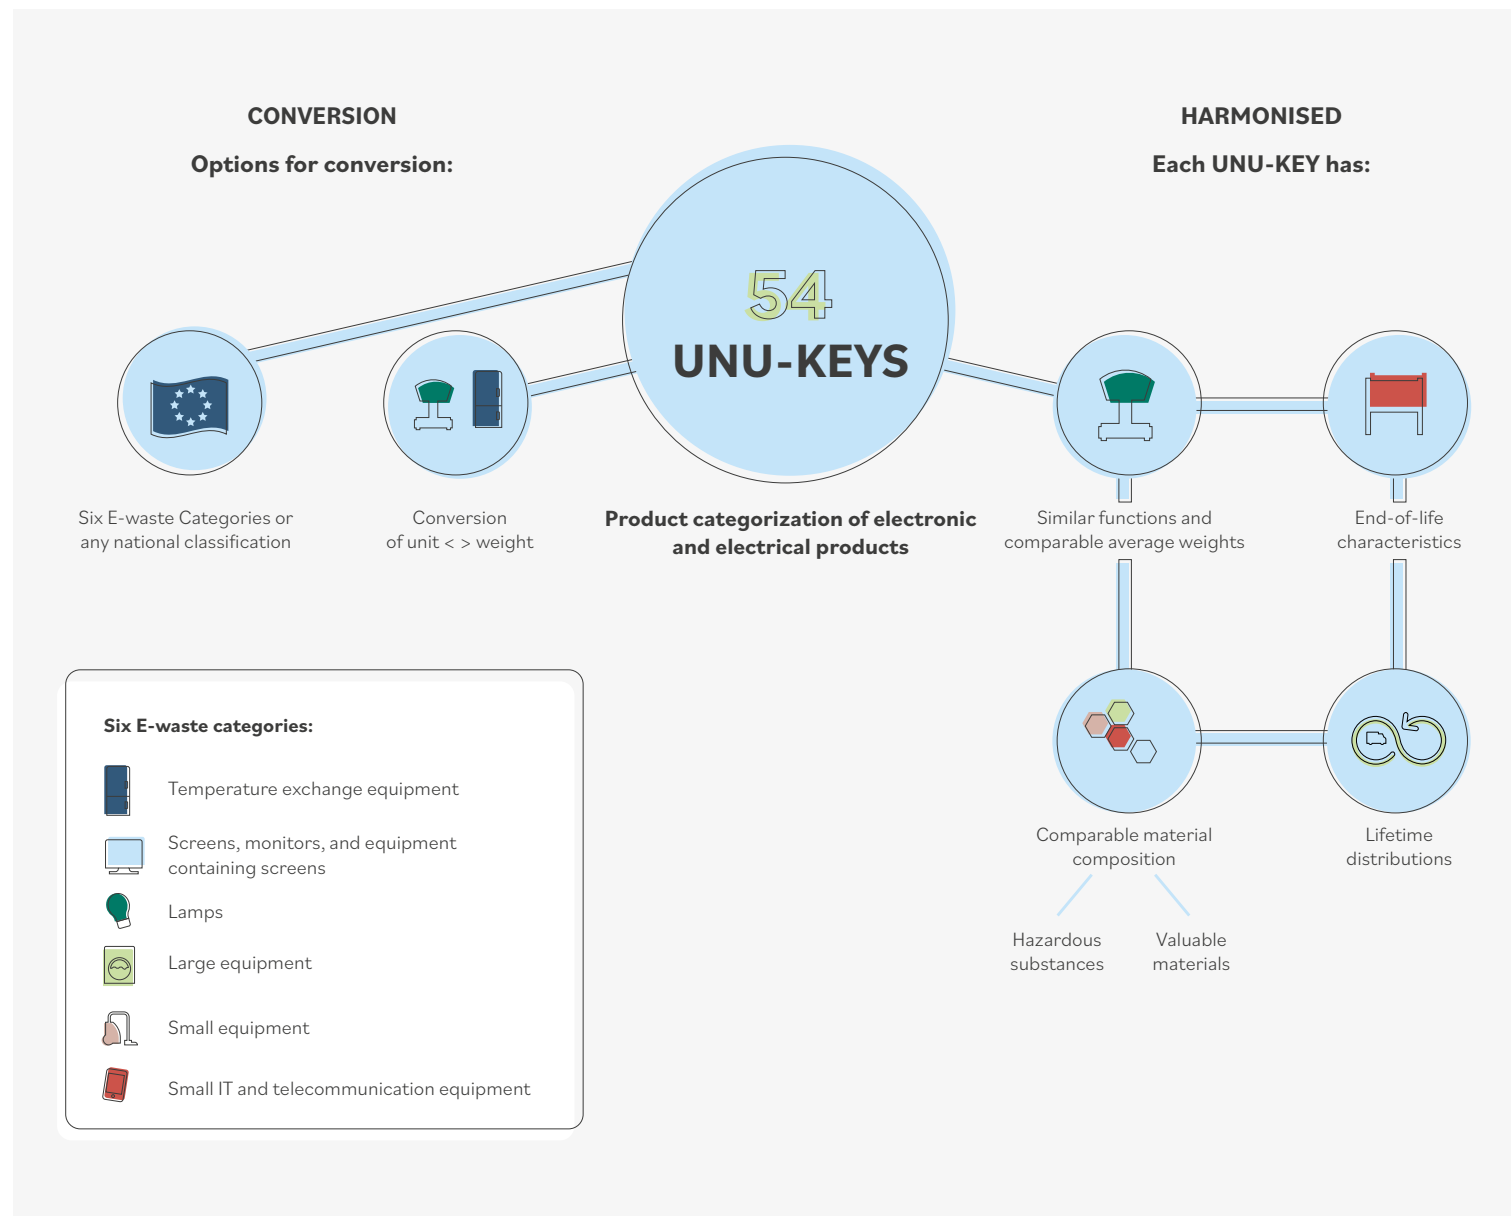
CONVERSION

Options for conversion:

HARMONISED

Each UNU-KEY has:

54

UNU-KEYS

Six E-waste Categories or any national classification

Conversion of unit < > weight

Product categorization of electronic and electrical products

Similar functions and comparable average weights

End-of-life characteristics

Comparable material composition

Lifetime distributions

Hazardous substances

Valuable materials

Six E-waste categories:

Temperature exchange equipment

Screens, monitors, and equipment containing screens

Lamps

Large equipment

Small equipment

Small IT and telecommunication equipment